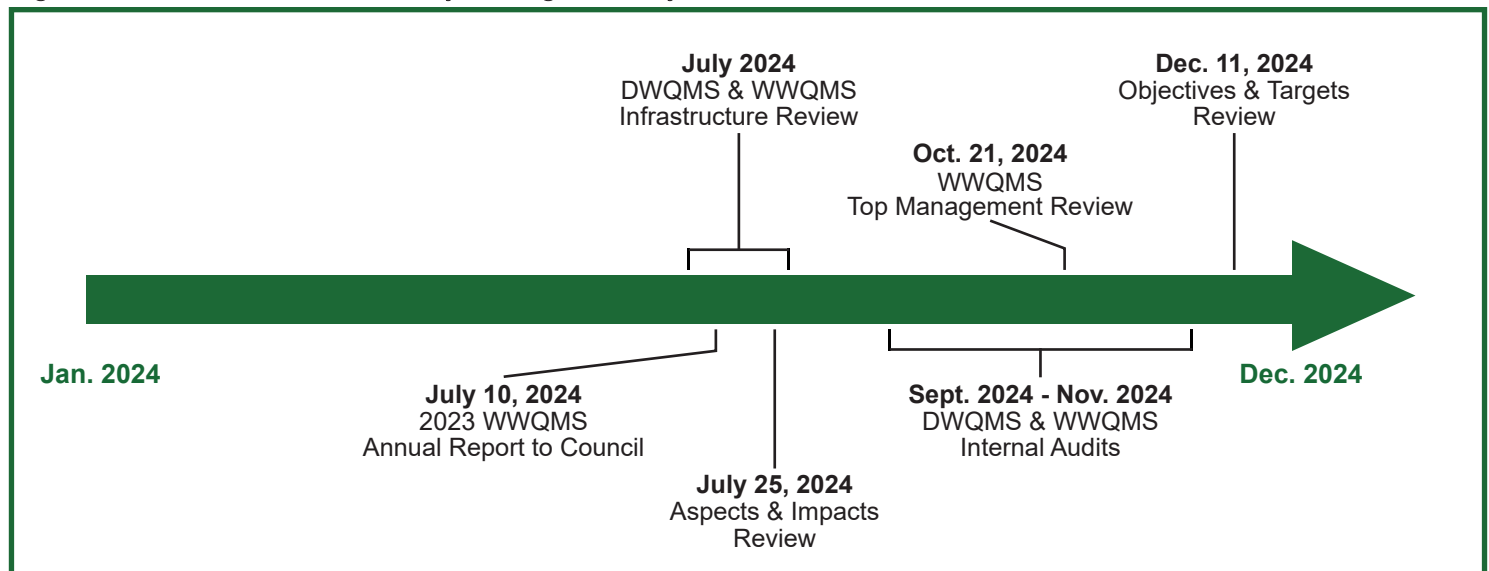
July 2024
DWQMS & WWQMS
Infrastructure Review

Dec. 11, 2024
Objectives & Targets
Review

Oct. 21, 2024
WWQMS
Top Management Review

Jan. 2024

Dec. 2024

July 10, 2024
2023 WWQMS
Annual Report to Council

Sept. 2024 - Nov. 2024
DWQMS & WWQMS
Internal Audits

July 25, 2024
Aspects & Impacts
Review